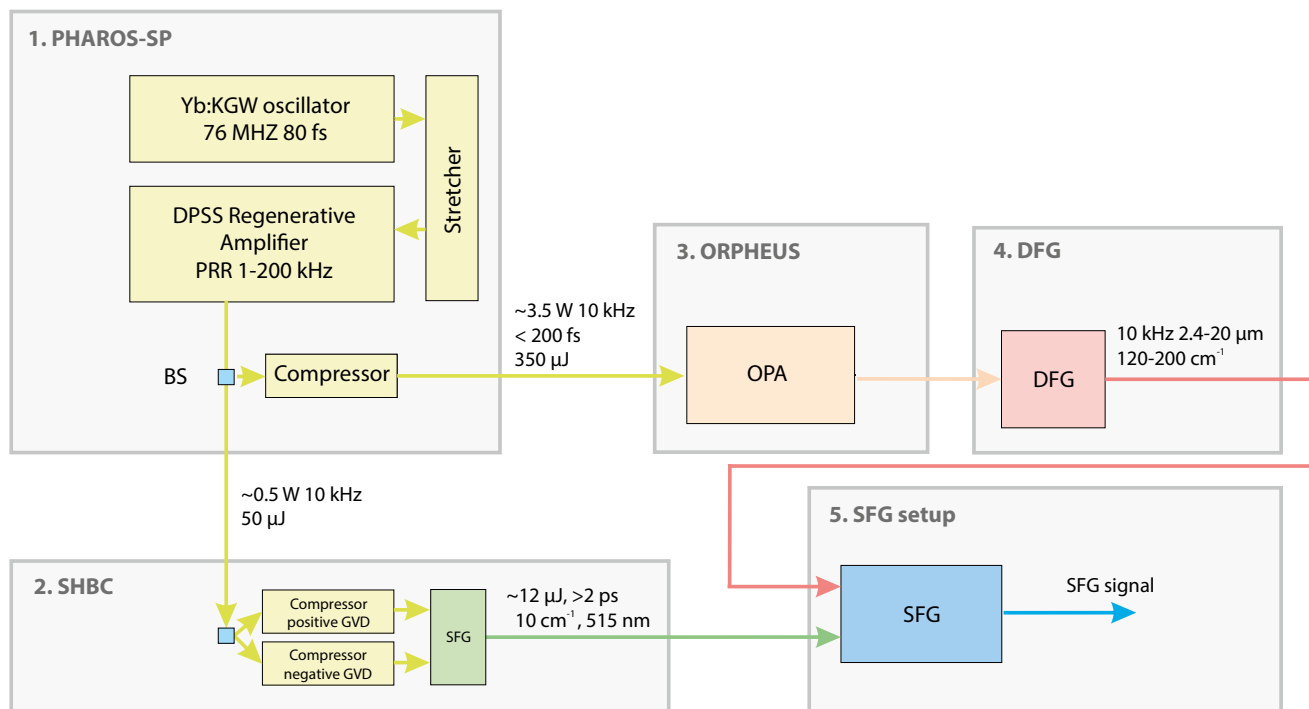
1. PHAROS-SP

Yb:KGW oscillator
76 MHZ 80 fs

Stretcher

DPSS Regenerative Amplifier
PRR 1-200 kHz

BS

Compressor

~3.5 W 10 kHz
< 200 fs
350 μJ

3. ORPHEUS

OPA

4. DFG

DFG

10 kHz 2.4-20 μm
120-200 cm$^{-1}$

~0.5 W 10 kHz
50 μJ

2. SHBC

Compressor
positive GVD

Compressor
negative GVD

SFG

~12 μJ, >2 ps
10 cm$^{-1}$, 515 nm

5. SFG setup

SFG

SFG signal